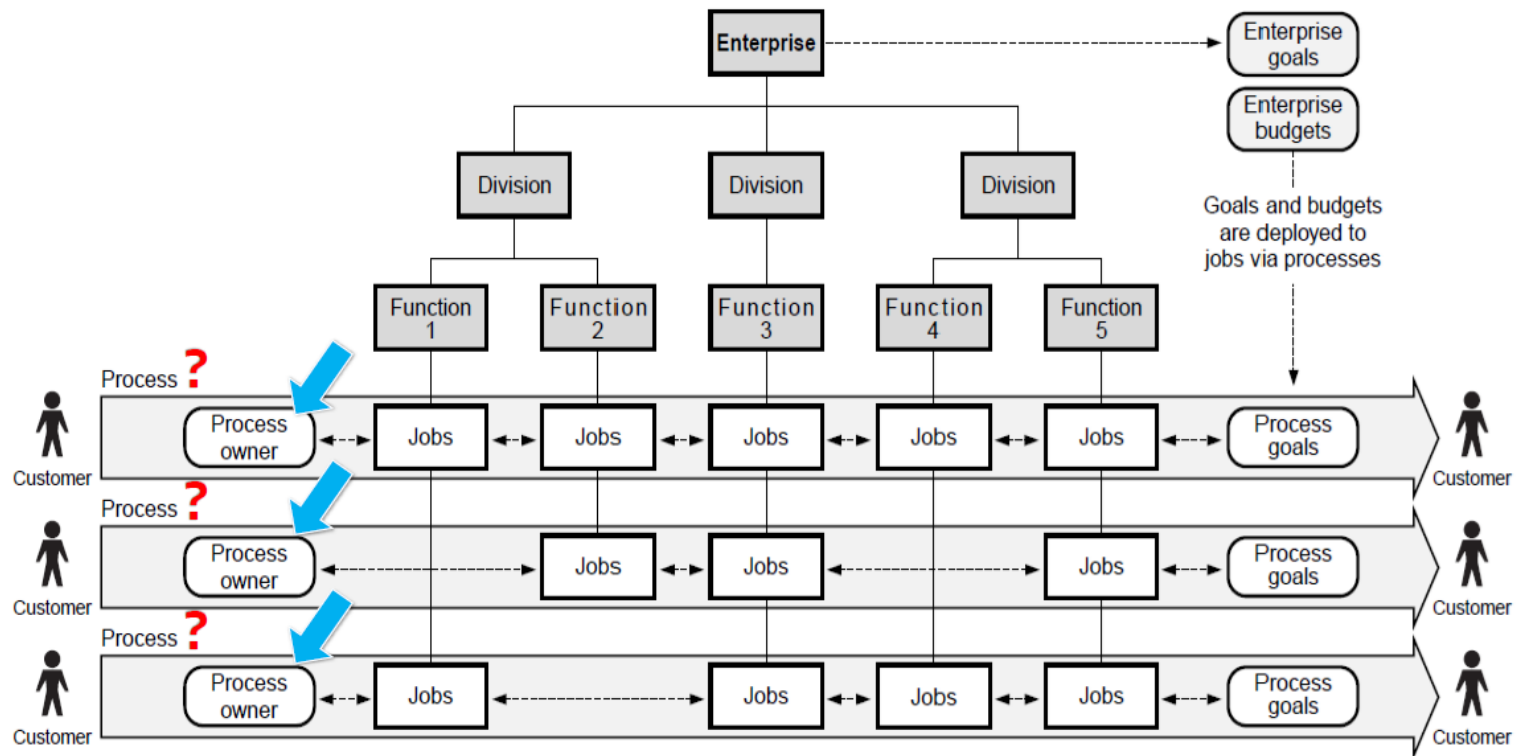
Enterprise

Enterprise goals

Enterprise budgets

Division

Division

Division

Goals and budgets are deployed to jobs via processes

Function 1

Function 2

Function 3

Function 4

Function 5

Process ?

Customer

Process owner

Jobs

Jobs

Jobs

Jobs

Jobs

Process goals

Customer

Process ?

Customer

Process owner

Jobs

Jobs

Jobs

Process goals

Customer

Process ?

Customer

Process owner

Jobs

Jobs

Jobs

Jobs

Process goals

Customer